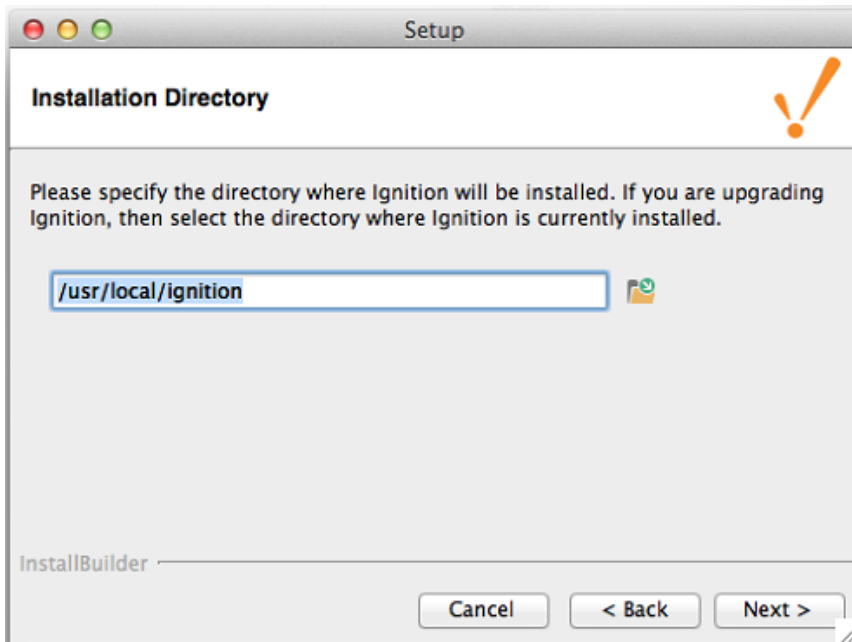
Setup

Installation Directory

Please specify the directory where Ignition will be installed. If you are upgrading Ignition, then select the directory where Ignition is currently installed.

/usr/local/ignition

InstallBuilder

Cancel
< Back
Next >